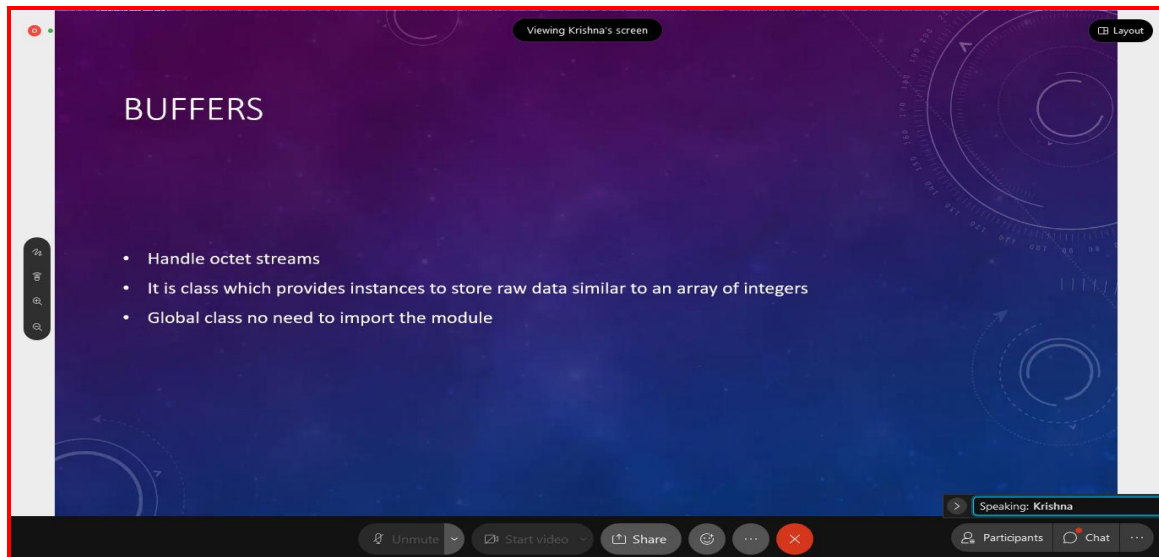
Viewing Krishna's screen

Layout

BUFFERS

• Handle octet streams
• It is class which provides instances to store raw data similar to an array of integers
• Global class no need to import the module

Speaking: Krishna

Unmute

Start video

Share

Participants

Chat